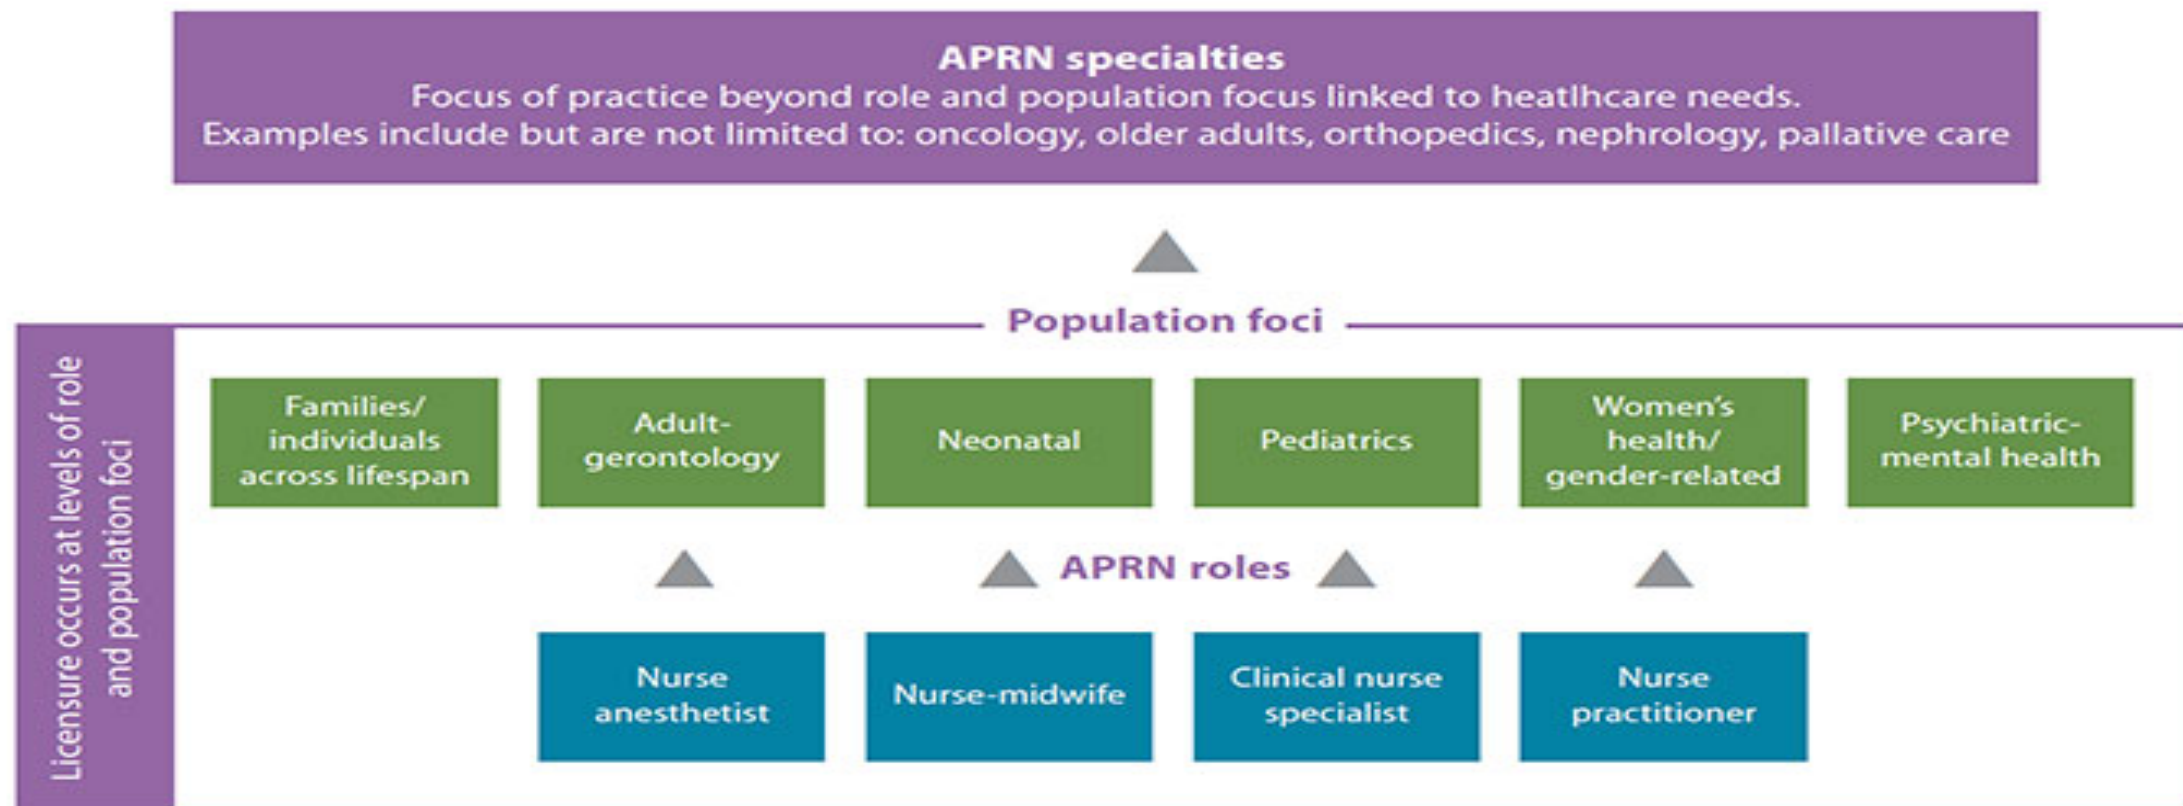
APRN specialties
Focus of practice beyond role and population focus linked to heatlhcare needs.
Examples include but are not limited to: oncology, older adults, orthopedics, nephrology, pallative care

Population foci

Licensure occurs at levels of role and population foci

Families/ individuals across lifespan

Adult-gerontology

Neonatal

Pediatrics

Women's health/ gender-related

Psychiatric-mental health

APRN roles

Nurse anesthetist

Nurse-midwife

Clinical nurse specialist

Nurse practitioner